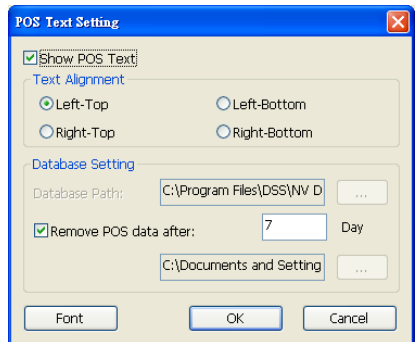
POS Text Setting

Show POS Text

Text Alignment

Left-Top

Left-Bottom

Right-Top

Right-Bottom

Database Setting

Database Path: C:\Program Files\DSS\NV D ...

Remove POS data after: 7 Day

C:\Documents and Setting ...

Font

OK

Cancel